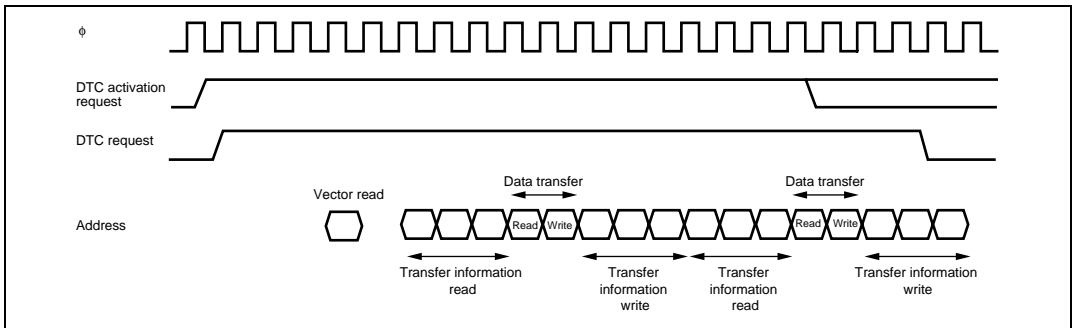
ϕ

DTC activation request

DTC request

Vector read

Data transfer

Data transfer

Address

Read

Write

Read

Write

Transfer information read

Transfer information write

Transfer information read

Transfer information write